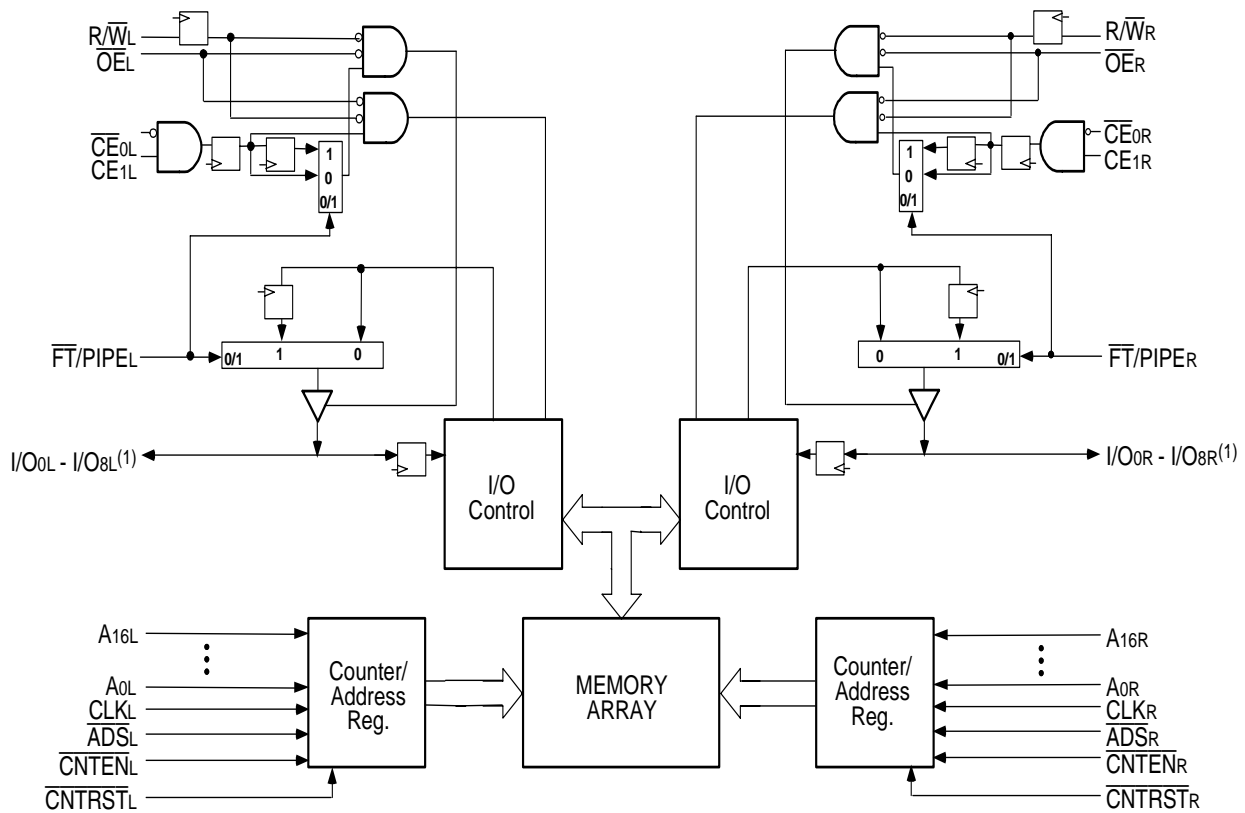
$R/\overline{W}_L$
$\overline{OE}_L$
$\overline{CE}_{0L}$
$CE_{1L}$
1
0
0/1

$R/\overline{W}_R$
$\overline{OE}_R$
$\overline{CE}_{0R}$
$CE_{1R}$
1
0
0/1

$\overline{FT}/PIPE_L$
0/1
1
0

0
1
0/1
$\overline{FT}/PIPE_R$

$I/O_{0L} - I/O_{8L}^{(1)}$

I/O Control

I/O Control

$I/O_{0R} - I/O_{8R}^{(1)}$

$A_{16L}$
$A_{0L}$
$\overline{CLK}_L$
$\overline{ADS}_L$
$\overline{CNTEN}_L$
$\overline{CNTRST}_L$

Counter/ Address Reg.

MEMORY ARRAY

Counter/ Address Reg.

$A_{16R}$
$A_{0R}$
$\overline{CLK}_R$
$\overline{ADS}_R$
$\overline{CNTEN}_R$
$\overline{CNTRST}_R$